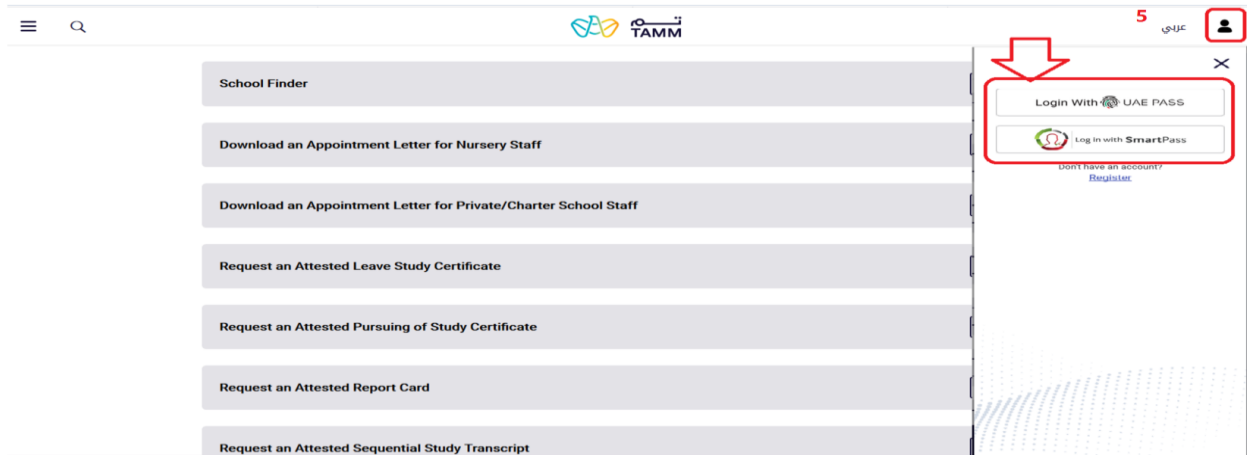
تم
TAMM

5
عربي

Login With UAE PASS

Log in with SmartPass

Don't have an account?
Register

School Finder

Download an Appointment Letter for Nursery Staff

Download an Appointment Letter for Private/Charter School Staff

Request an Attested Leave Study Certificate

Request an Attested Pursuing of Study Certificate

Request an Attested Report Card

Request an Attested Sequential Study Transcript